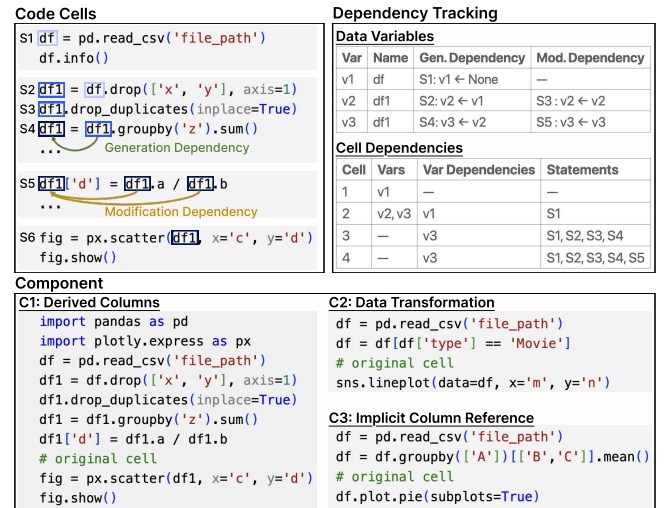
Code Cells

S1 df = pd.read_csv('file_path')
df.info()

S2 df1 = df.drop(['x', 'y'], axis=1)
S3 df1.drop_duplicates(inplace=True)
S4 df1 = df1.groupby('z').sum()
...
Generation Dependency

S5 df1['d'] = df1.a / df1.b
...
Modification Dependency

S6 fig = px.scatter(df1, x='c', y='d')
fig.show()

Dependency Tracking

Data Variables

| Var | Name | Gen. Dependency | Mod. Dependency |
|---|---|---|---|
| v1 | df | S1: v1 ← None | — |
| v2 | df1 | S2: v2 ← v1 | S3 : v2 ← v2 |
| v3 | df1 | S4: v3 ← v2 | S5 : v3 ← v3 |

Cell Dependencies

| Cell | Vars | Var Dependencies | Statements |
|---|---|---|---|
| 1 | v1 | — | — |
| 2 | v2, v3 | v1 | S1 |
| 3 | — | v3 | S1, S2, S3, S4 |
| 4 | — | v3 | S1, S2, S3, S4, S5 |

Component

C1: Derived Columns
import pandas as pd
import plotly.express as px
df = pd.read_csv('file_path')
df1 = df.drop(['x', 'y'], axis=1)
df1.drop_duplicates(inplace=True)
df1 = df1.groupby('z').sum()
df1['d'] = df1.a / df1.b
# original cell
fig = px.scatter(df1, x='c', y='d')
fig.show()

C2: Data Transformation
df = pd.read_csv('file_path')
df = df[df['type'] == 'Movie']
# original cell
sns.lineplot(data=df, x='m', y='n')

C3: Implicit Column Reference
df = pd.read_csv('file_path')
df = df.groupby(['A'])[['B','C']].mean()
# original cell
df.plot.pie(subplots=True)